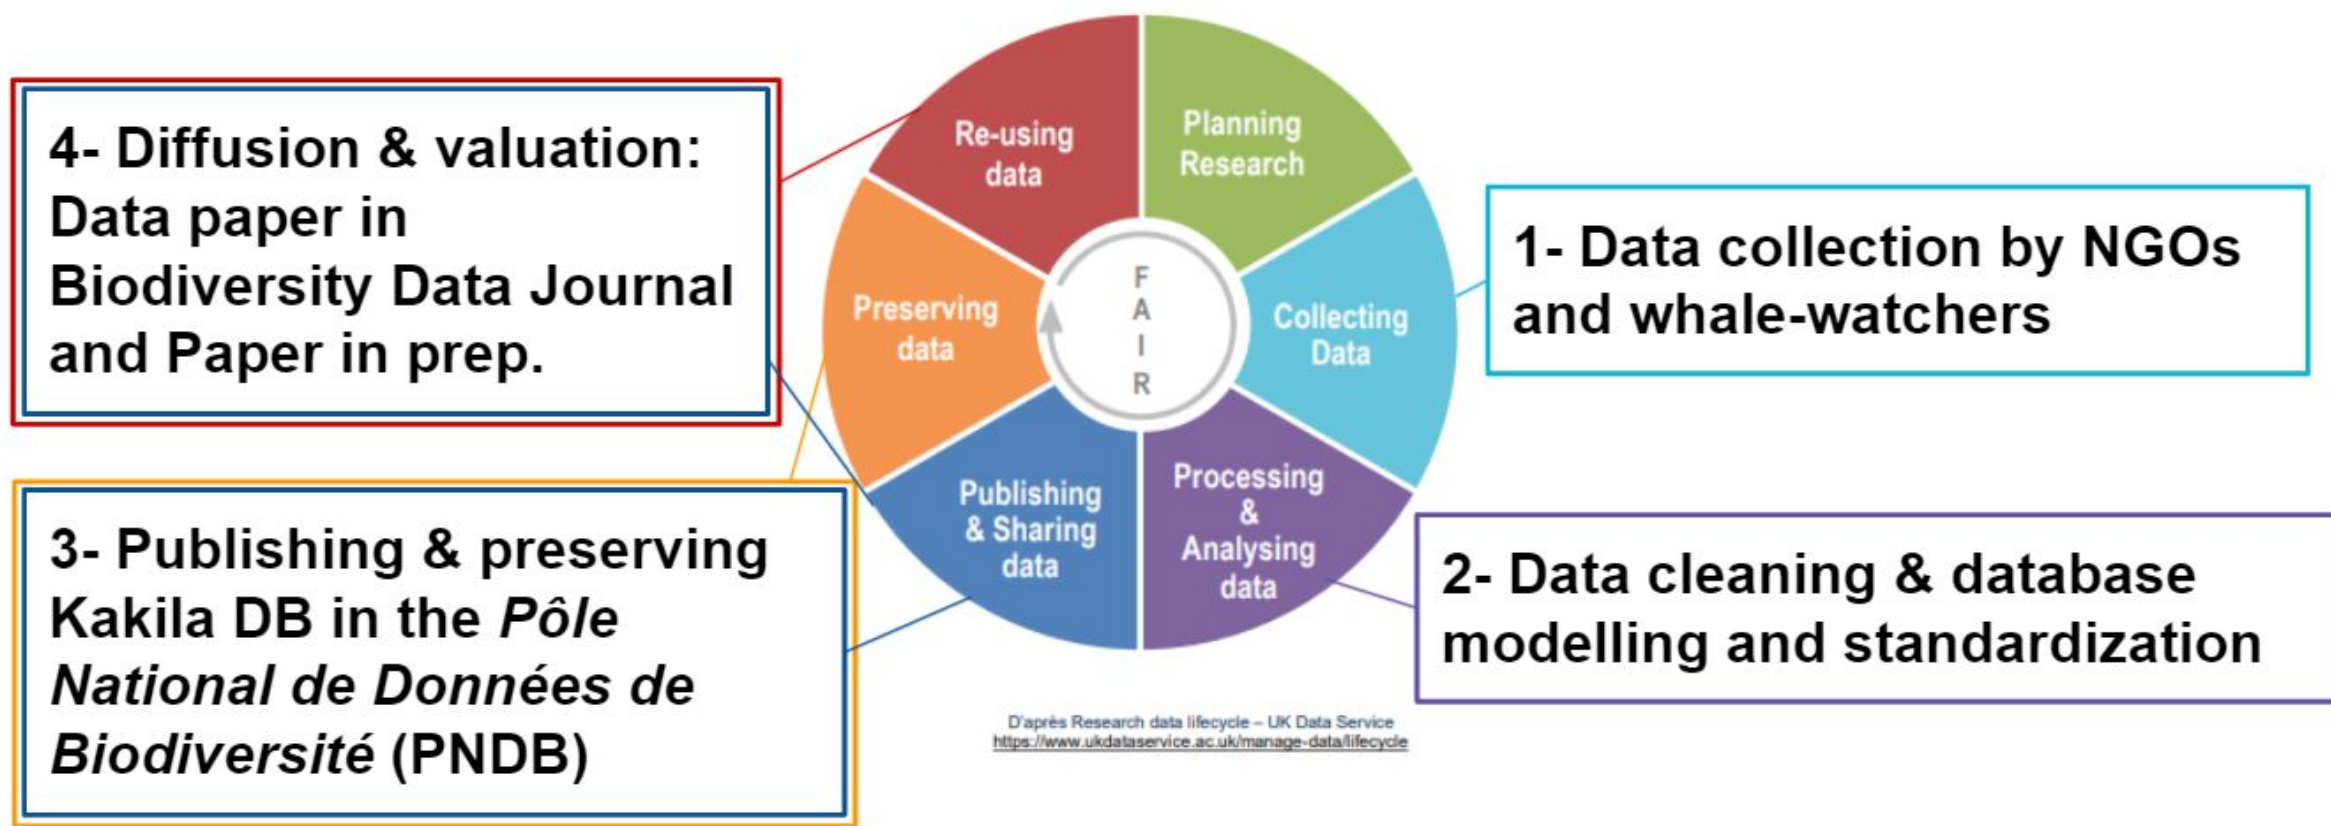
4- Diffusion & valuation: Data paper in Biodiversity Data Journal and Paper in prep.

3- Publishing & preserving Kakila DB in the *Pôle National de Données de Biodiversité* (PNDB)

Re-using data

Planning Research

Preserving data

F A I R

Collecting Data

Publishing & Sharing data

Processing & Analysing data

1- Data collection by NGOs and whale-watchers

2- Data cleaning & database modelling and standardization

D'après Research data lifecycle – UK Data Service
https://www.ukdataservice.ac.uk/manage-data/lifecycle